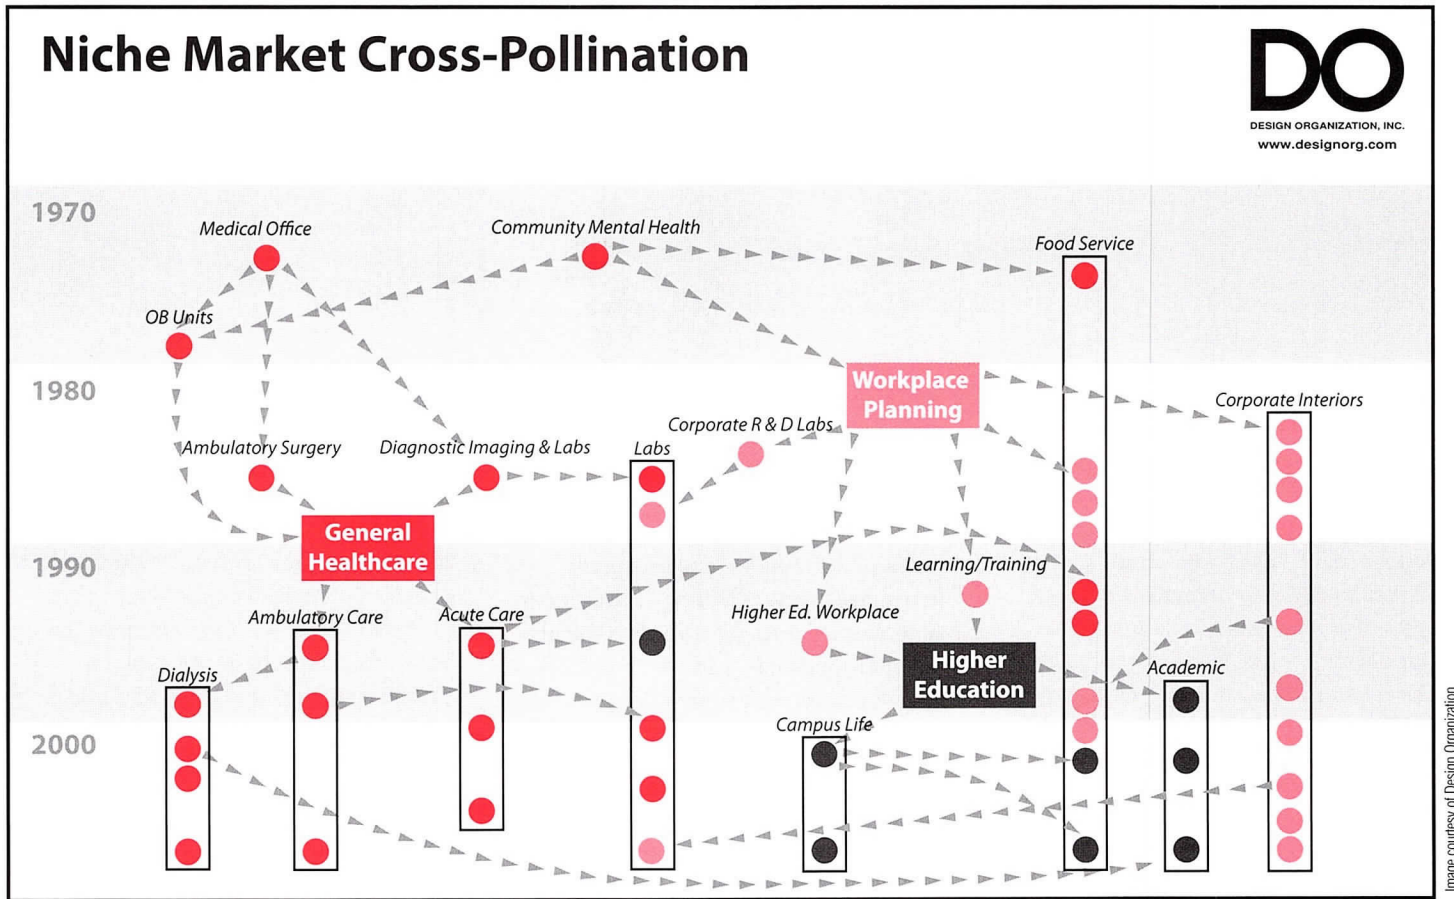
Niche Market Cross-Pollination

DO
DESIGN ORGANIZATION, INC.
www.designorg.com

1970
1980
1990
2000

Medical Office
Community Mental Health
Food Service
OB Units
Workplace Planning
Corporate Interiors
Corporate R & D Labs
Ambulatory Surgery
Diagnostic Imaging & Labs
Labs
General Healthcare
Learning/Training
Ambulatory Care
Acute Care
Higher Ed. Workplace
Higher Education
Dialysis
Academic
Campus Life

Image courtesy of Design Organization